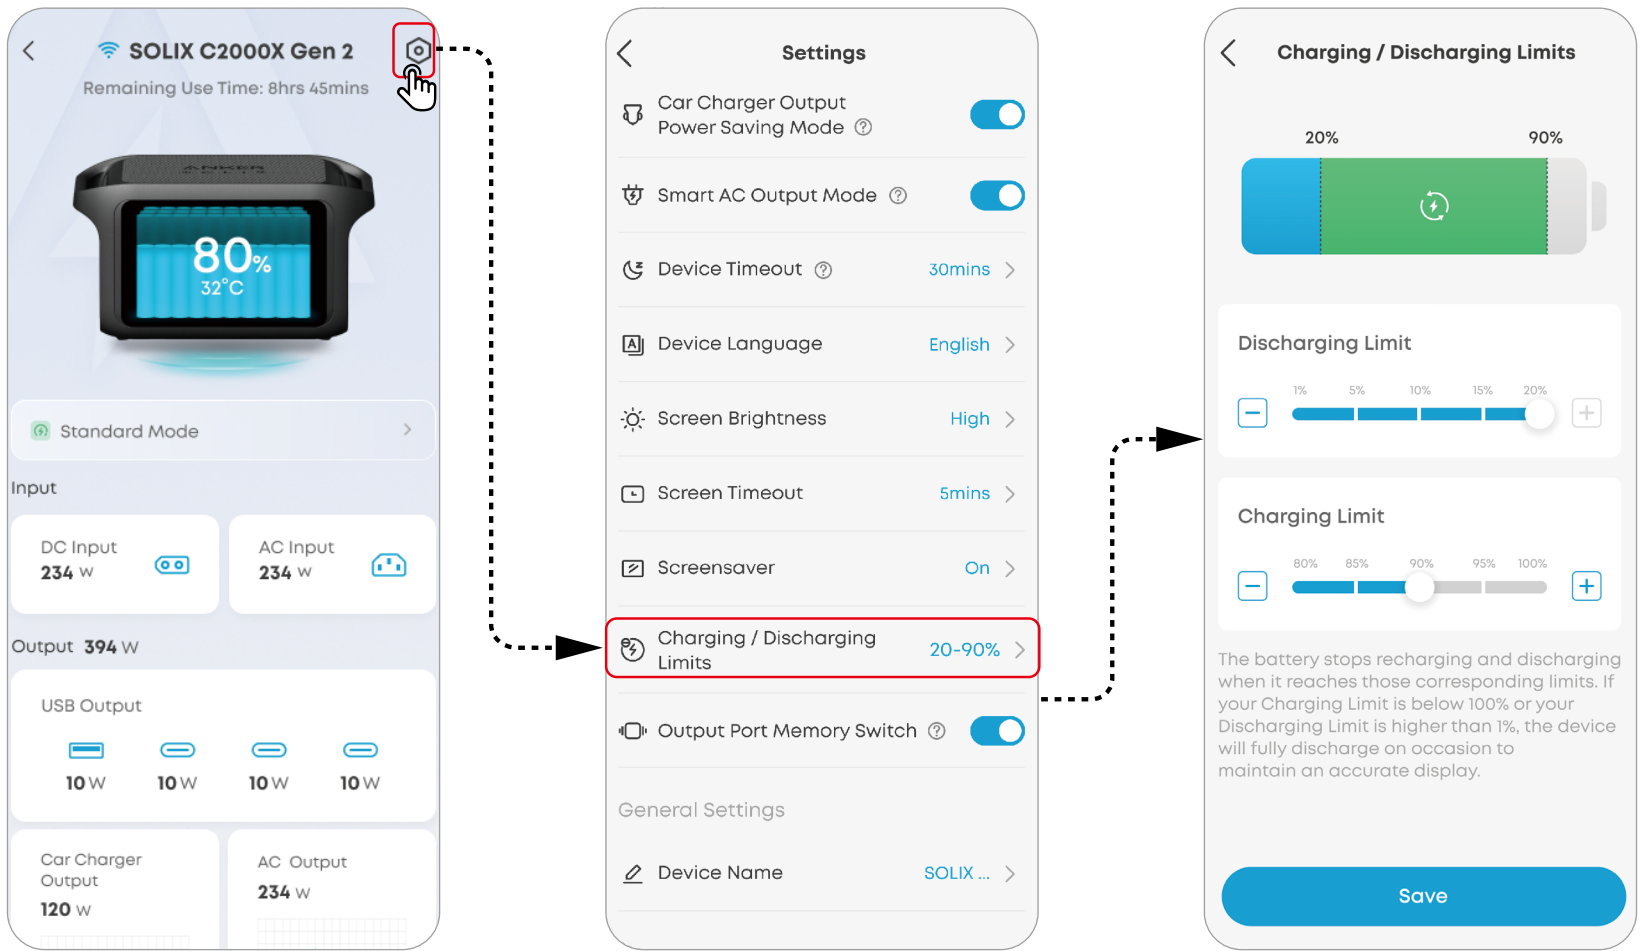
SOLIX C2000X Gen 2

Remaining Use Time: 8hrs 45mins

80%
32°C

Standard Mode

Input

DC Input
234 W

AC Input
234 W

Output 394 W

USB Output

10 W 10 W 10 W 10 W

Car Charger Output
120 W

AC Output
234 W

Settings

Car Charger Output Power Saving Mode

Smart AC Output Mode

Device Timeout 30mins

Device Language English

Screen Brightness High

Screen Timeout 5mins

Screensaver On

Charging / Discharging Limits 20-90%

Output Port Memory Switch

General Settings

Device Name SOLIX ...

Charging / Discharging Limits

20% 90%

Discharging Limit

1% 5% 10% 15% 20%

Charging Limit

80% 85% 90% 95% 100%

The battery stops recharging and discharging when it reaches those corresponding limits. If your Charging Limit is below 100% or your Discharging Limit is higher than 1%, the device will fully discharge on occasion to maintain an accurate display.

Save